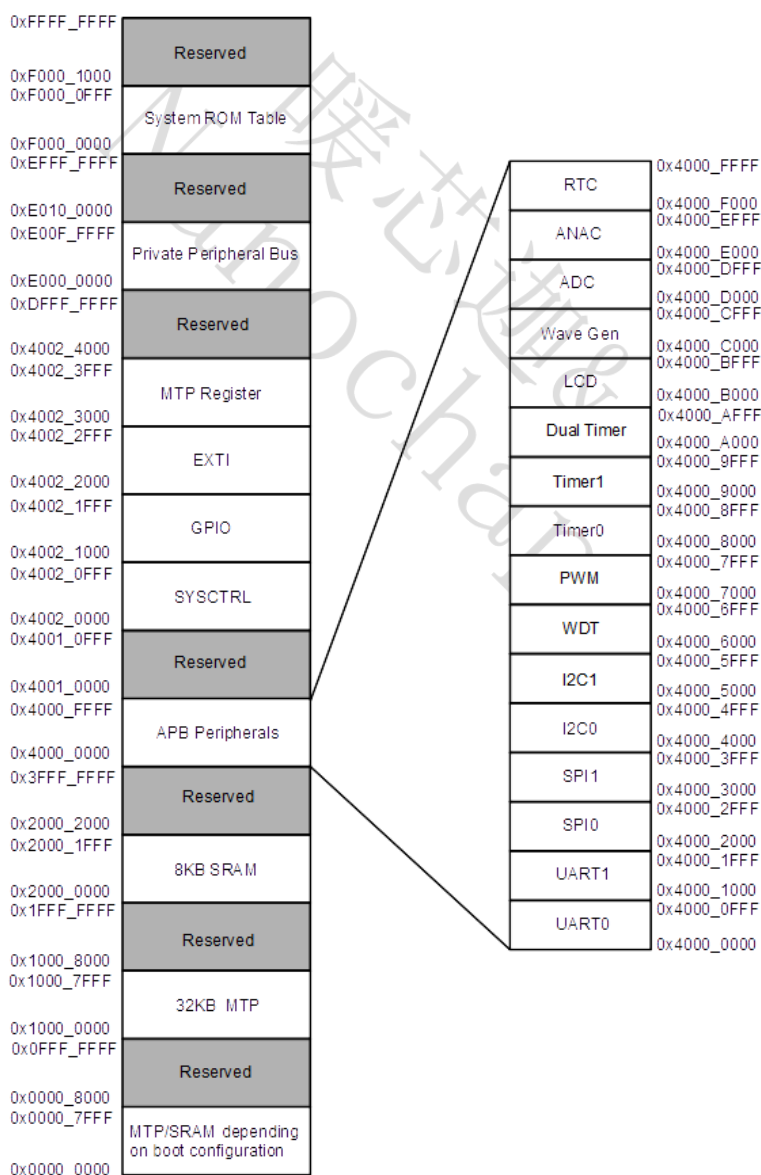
0xFFFF_FFFF
Reserved
0xF000_1000
0xF000_0FFF
System ROM Table
0xF000_0000
0xEFFF_FFFF
Reserved
0xE010_0000
0xE00F_FFFF
Private Peripheral Bus
0xE000_0000
0xDFFF_FFFF
Reserved
0x4002_4000
0x4002_3FFF
MTP Register
0x4002_3000
0x4002_2FFF
EXTI
0x4002_2000
0x4002_1FFF
GPIO
0x4002_1000
0x4002_0FFF
SYSCTRL
0x4002_0000
0x4001_0FFF
Reserved
0x4001_0000
0x4000_FFFF
APB Peripherals
0x4000_0000
0x3FFF_FFFF
Reserved
0x2000_2000
0x2000_1FFF
8KB SRAM
0x2000_0000
0x1FFF_FFFF
Reserved
0x1000_8000
0x1000_7FFF
32KB MTP
0x1000_0000
0x0FFF_FFFF
Reserved
0x0000_8000
0x0000_7FFF
MTP/SRAM depending on boot configuration
0x0000_0000

RTC
0x4000_FFFF
0x4000_F000
ANAC
0x4000_EFFF
0x4000_E000
ADC
0x4000_DFFF
0x4000_D000
Wave Gen
0x4000_CFFF
0x4000_C000
LCD
0x4000_BFFF
0x4000_B000
Dual Timer
0x4000_AFFF
0x4000_A000
Timer1
0x4000_9FFF
0x4000_9000
Timer0
0x4000_8FFF
0x4000_8000
PWM
0x4000_7FFF
0x4000_7000
WDT
0x4000_6FFF
0x4000_6000
I2C1
0x4000_5FFF
0x4000_5000
I2C0
0x4000_4FFF
0x4000_4000
SPI1
0x4000_3FFF
0x4000_3000
SPI0
0x4000_2FFF
0x4000_2000
UART1
0x4000_1FFF
0x4000_1000
UART0
0x4000_0FFF
0x4000_0000

暖芯迦
Nanochap